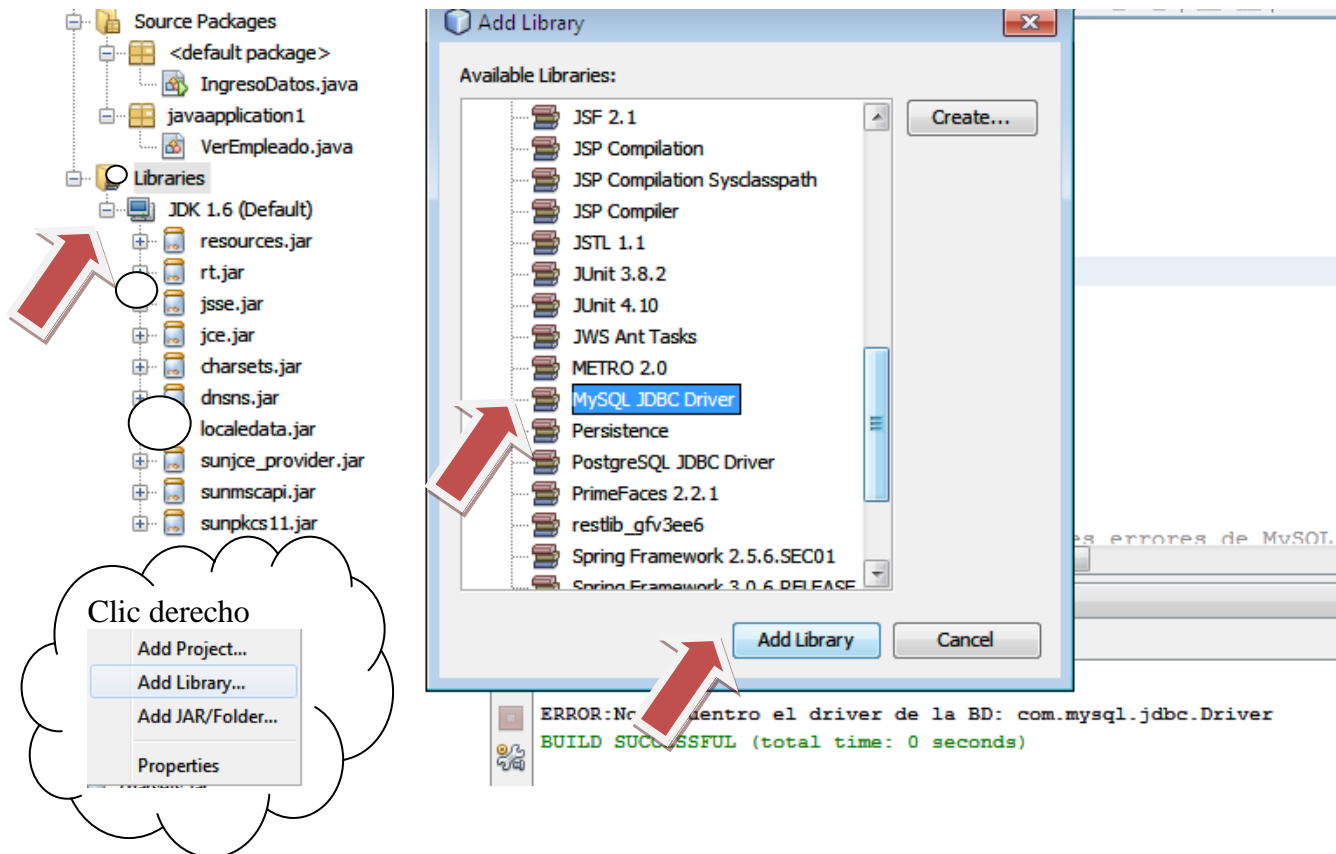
Source Packages
<default package>
IngresoDatos.java
javaapplication1
VerEmpleado.java
Libraries
JDK 1.6 (Default)
resources.jar
rt.jar
jsse.jar
jce.jar
charsets.jar
dnsns.jar
localedata.jar
sunjce_provider.jar
sunmscapi.jar
sunpkcs11.jar

Clic derecho
Add Project...
Add Library...
Add JAR/Folder...
Properties

Add Library
Available Libraries:
JSF 2.1
JSP Compilation
JSP Compilation Sysclasspath
JSP Compiler
JSTL 1.1
JUnit 3.8.2
JUnit 4.10
JWS Ant Tasks
METRO 2.0
MySQL JDBC Driver
Persistence
PostgreSQL JDBC Driver
PrimeFaces 2.2.1
restlib_gfv3ee6
Spring Framework 2.5.6.SEC01
Spring Framework 3.0.6.RELEASE
Create...
Add Library
Cancel

es errores de MySQL

ERROR:No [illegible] dentro el driver de la BD: com.mysql.jdbc.Driver
BUILD SUCCESSFUL (total time: 0 seconds)